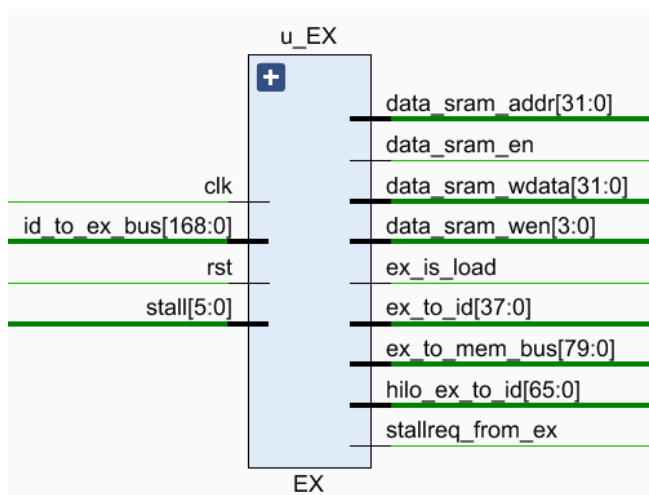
u_EX

+

clk
id_to_ex_bus[168:0]
rst
stall[5:0]

data_sram_addr[31:0]
data_sram_en
data_sram_wdata[31:0]
data_sram_wen[3:0]
ex_is_load
ex_to_id[37:0]
ex_to_mem_bus[79:0]
hilo_ex_to_id[65:0]
stallreq_from_ex

EX